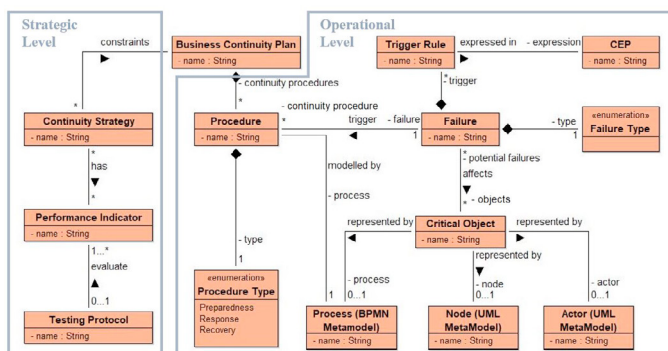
Strategic Level

Operational Level

constraints

Business Continuity Plan
- name : String

- continuity procedures

Trigger Rule
- name : String

expressed in

- expression

CEP
name : String

- trigger

Continuity Strategy
- name : String

has

Procedure
- name : String

- continuity procedure

trigger

- failure

1

Failure
- name : String

- type

1

«enumeration»
Failure Type

modelled by

- process

- potential failures

affects

- objects

Performance Indicator
- name : String

1...*

evaluate

0...1

Testing Protocol
- name : String

- type

1

«enumeration»
Procedure Type
Preparedness
Response
Recovery

represented by

Critical Object
- name : String

represented by

represented by

- process
0...1

1

- node
0...1

- actor
0...1

Process (BPMN Metamodel)
- name : String

Node (UML MetaModel)
- name : String

Actor (UML MetaModel)
- name : String